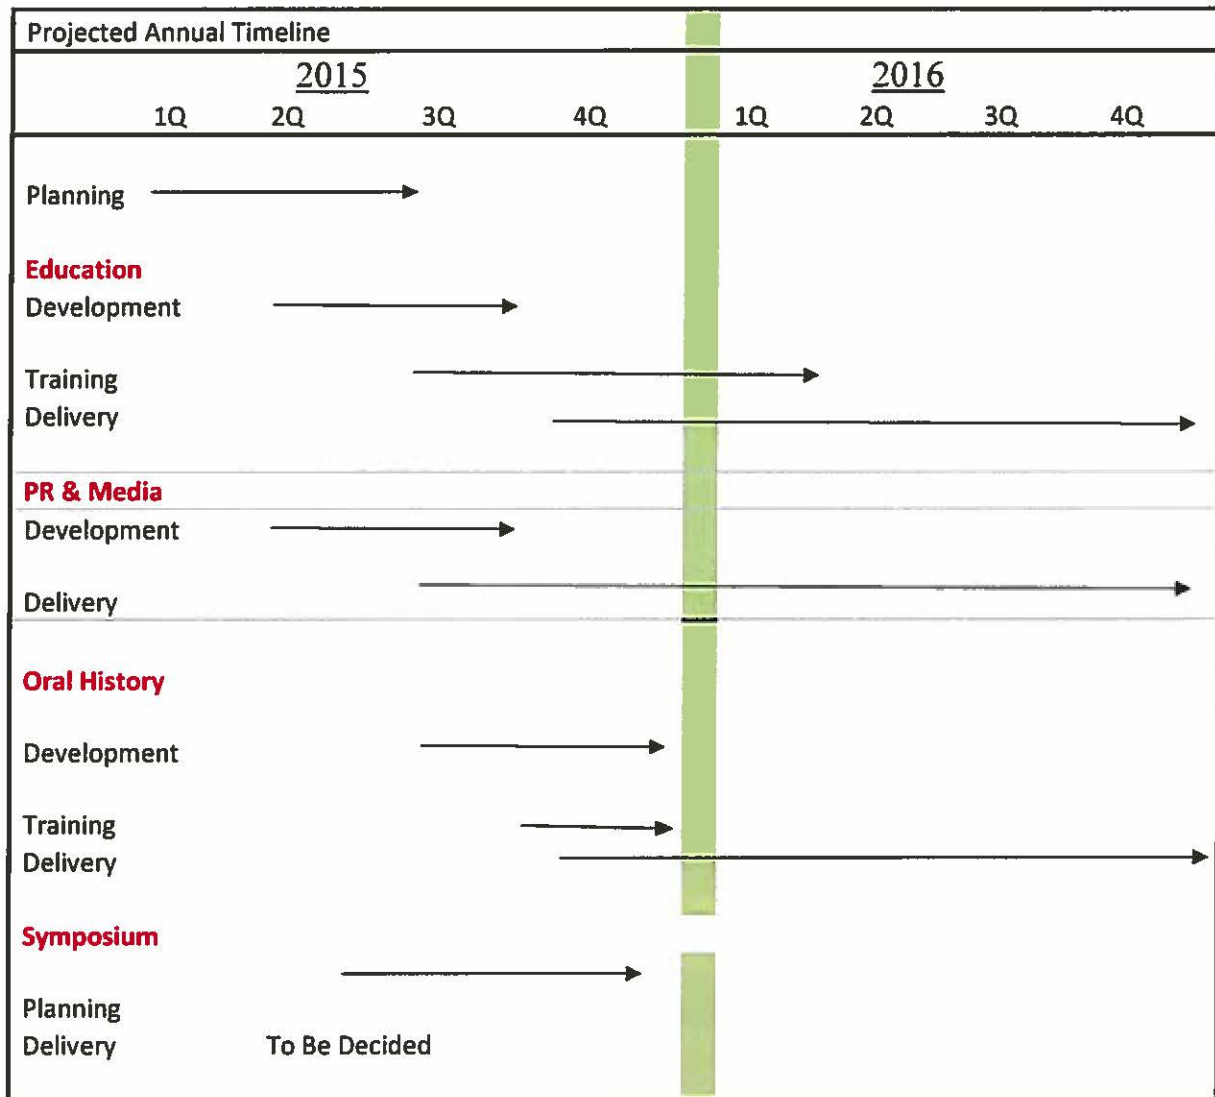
Projected Annual Timeline

2015 2016

1Q 2Q 3Q 4Q 1Q 2Q 3Q 4Q

Planning

Education

Development

Training

Delivery

PR & Media

Development

Delivery

Oral History

Development

Training

Delivery

Symposium

Planning

Delivery To Be Decided